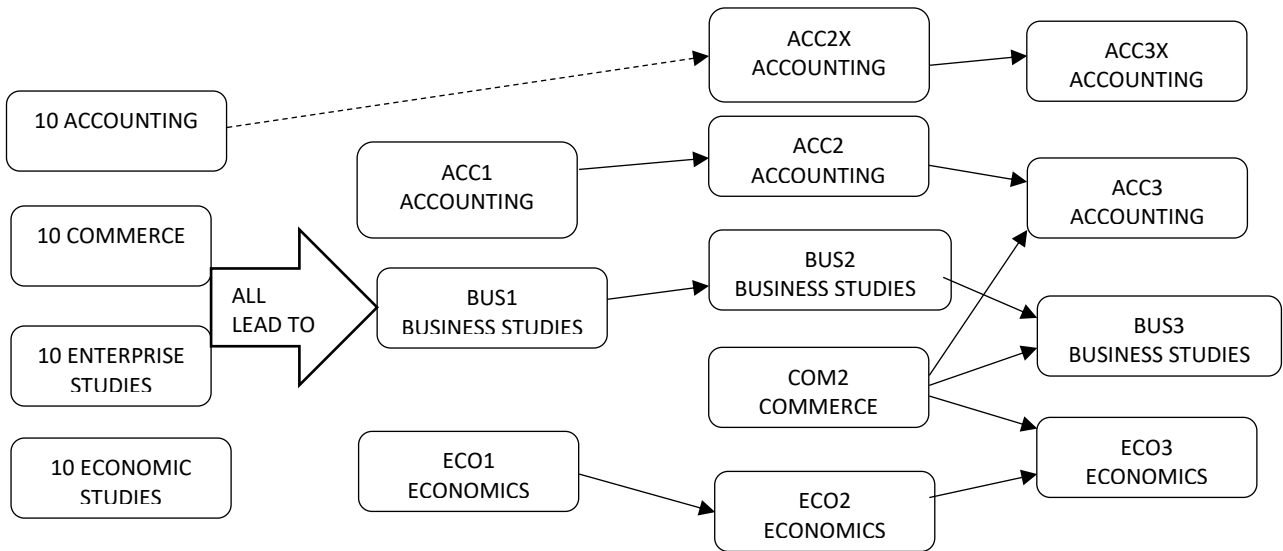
ACC2X
ACCOUNTING

ACC3X
ACCOUNTING

10 ACCOUNTING

ACC1
ACCOUNTING

ACC2
ACCOUNTING

ACC3
ACCOUNTING

10 COMMERCE

ALL LEAD TO

BUS1
BUSINESS STUDIES

BUS2
BUSINESS STUDIES

BUS3
BUSINESS STUDIES

10 ENTERPRISE STUDIES

COM2
COMMERCE

10 ECONOMIC STUDIES

ECO1
ECONOMICS

ECO2
ECONOMICS

ECO3
ECONOMICS